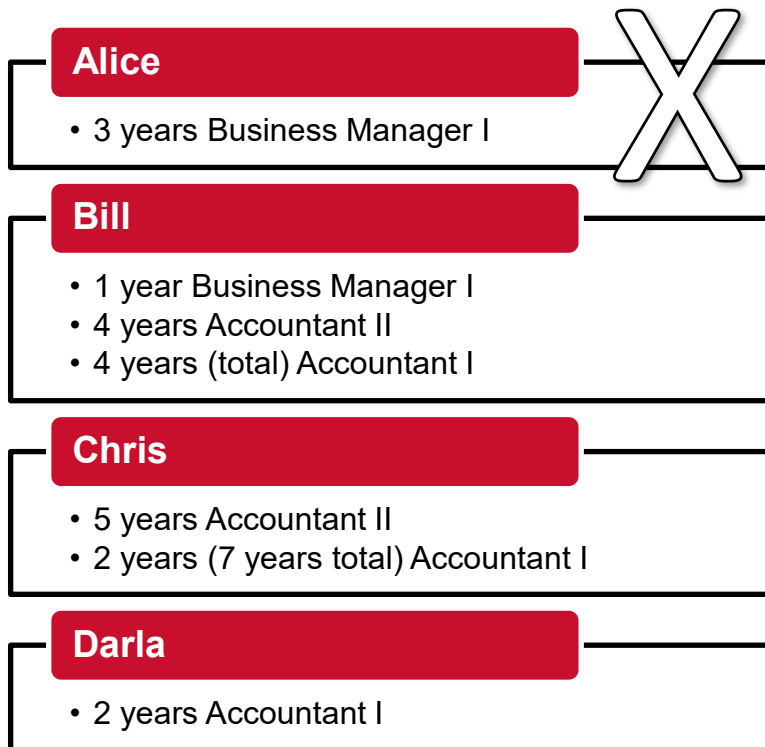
Alice

• 3 years Business Manager I

X

Bill

• 1 year Business Manager I
• 4 years Accountant II
• 4 years (total) Accountant I

Chris

• 5 years Accountant II
• 2 years (7 years total) Accountant I

Darla

• 2 years Accountant I